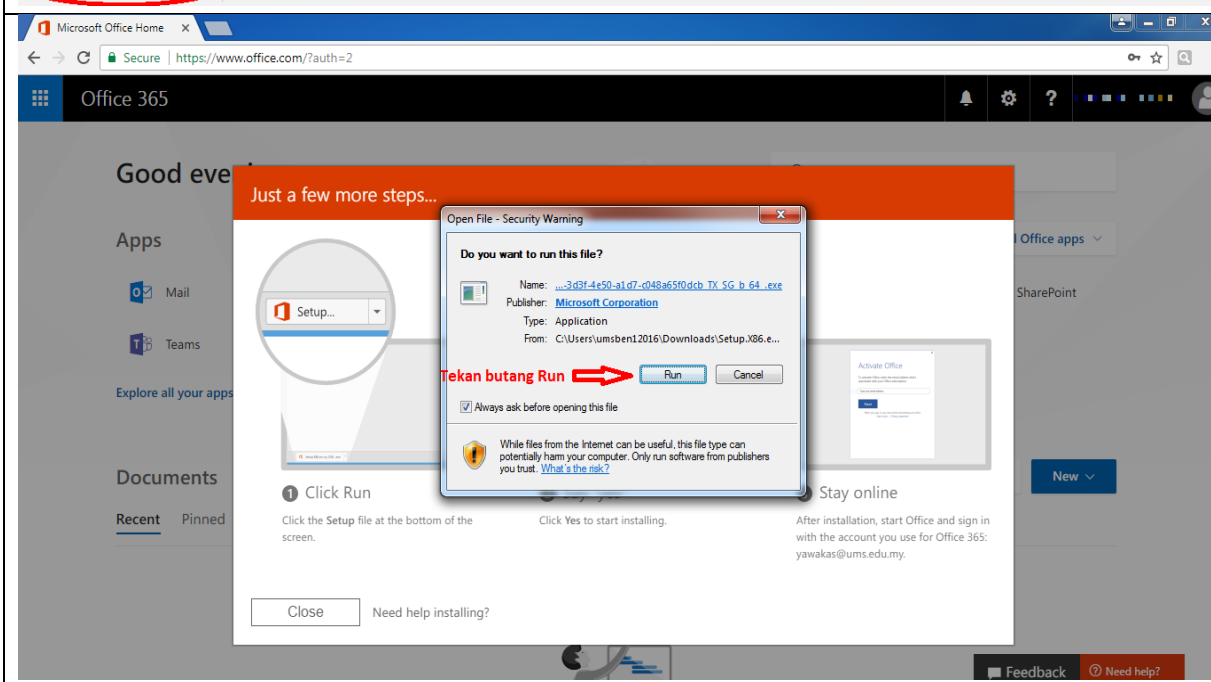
Microsoft Office Home ×

Secure | https://www.office.com/?auth=2

Office 365

Good eve

Apps

Mail

Teams

Explore all your apps

Documents

Recent Pinned

Office apps

SharePoint

New

Just a few more steps...

Setup...

Open File - Security Warning

Do you want to run this file?

Name: ...-3d3f-4e50-a1d7-c048a65f0dcb_TX_SG_b_64_.exe

Publisher: Microsoft Corporation

Type: Application

From: C:\Users\umsben12016\Downloads\Setup.X86.e...

Tekan butang Run

Run Cancel

Always ask before opening this file

While files from the Internet can be useful, this file type can potentially harm your computer. Only run software from publishers you trust. What's the risk?

Activate Office

1 Click Run

Click the Setup file at the bottom of the screen.

Click Yes to start installing.

Stay online

After installation, start Office and sign in with the account you use for Office 365: yawakas@ums.edu.my.

Close Need help installing?

Feedback

Need help?